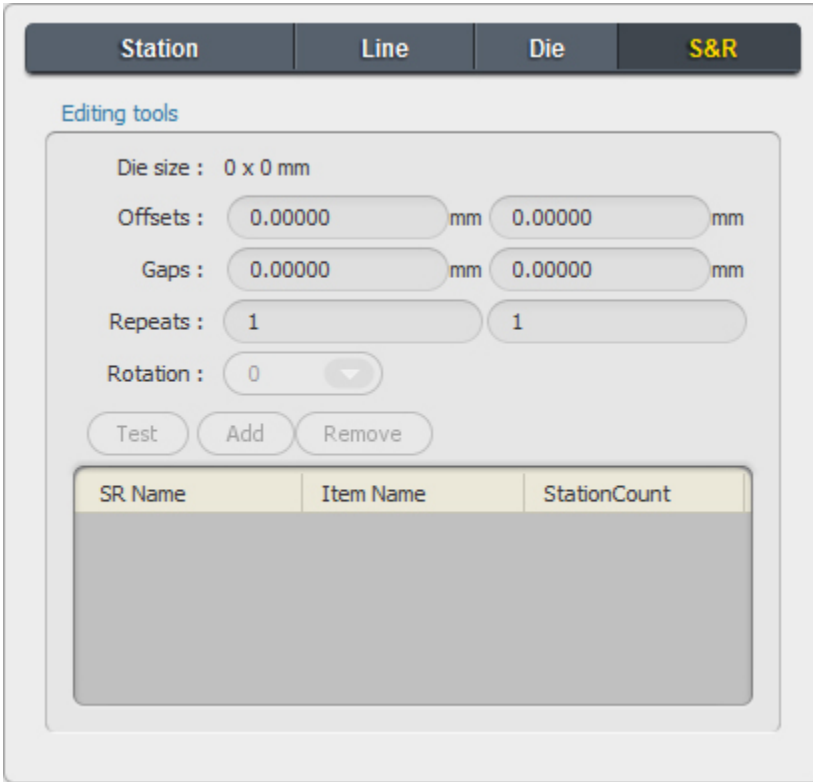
Station Line Die S&R

Editing tools

Die size : 0 x 0 mm

Offsets : 0.00000 mm 0.00000 mm

Gaps : 0.00000 mm 0.00000 mm

Repeats : 1 1

Rotation : 0

Test Add Remove

| SR Name | Item Name | StationCount |
|---|---|---|